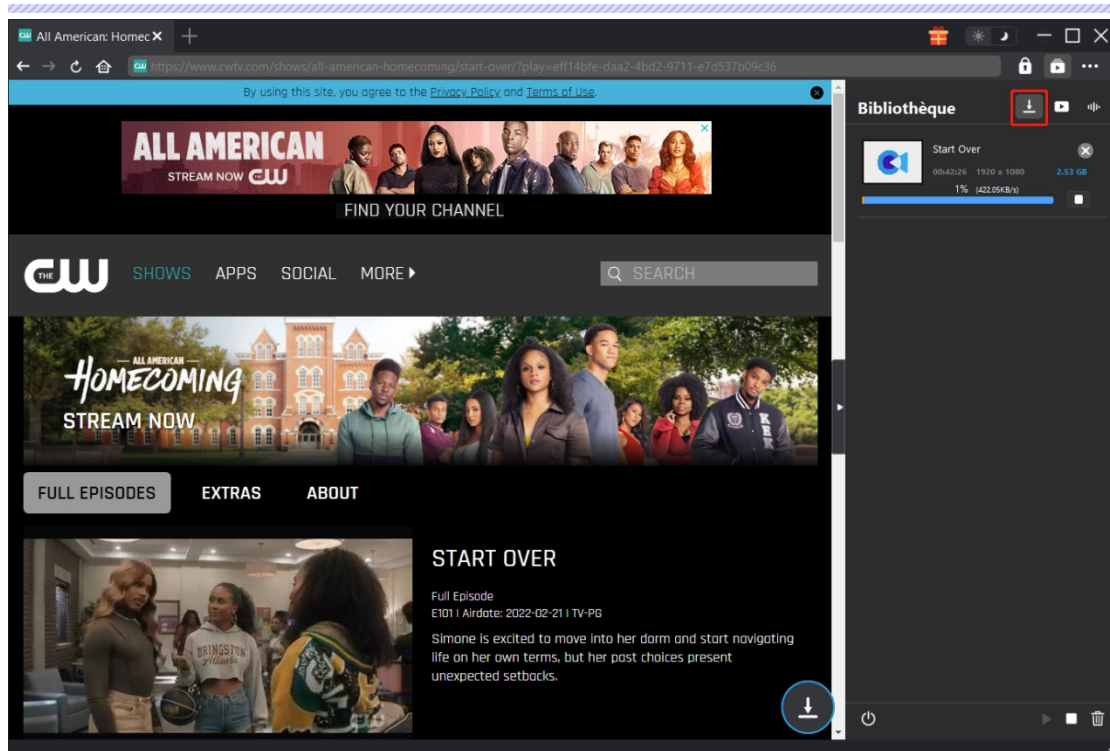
All American: Homec ✕ +

https://www.cwtv.com/shows/all-american-homecoming/start-over/?play=eff14bfe-daa2-4bd2-9711-e7d537b09c36

By using this site, you agree to the Privacy Policy and Terms of Use.

ALL AMERICAN
STREAM NOW CW

FIND YOUR CHANNEL

THE CW SHOWS APPS SOCIAL MORE ▸ SEARCH

ALL AMERICAN HOMECOMING
STREAM NOW

FULL EPISODES EXTRAS ABOUT

START OVER

Full Episode
E101 | Airdate: 2022-02-21 | TV-PG

Simone is excited to move into her dorm and start navigating life on her own terms, but her past choices present unexpected setbacks.

Bibliothèque

Start Over
00:42:26 1920 x 1080 2.53 GB
1% (422.05KB/s)